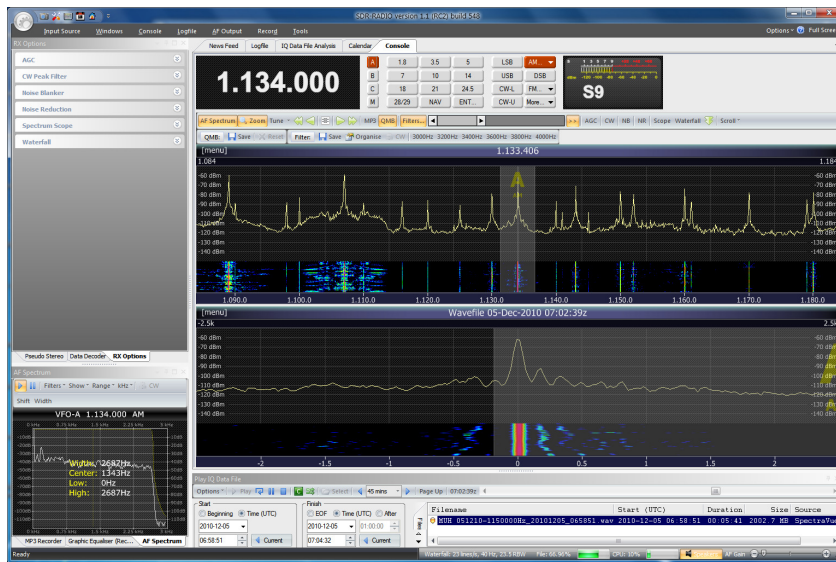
SDR-RADIO Version 1.1 (RC2) Build 548

Input Source Windows Console Logfile AF Output Record Tools

Options Full Scree

RX Options

AGC

CW Peak Filter

Noise Blanker

Noise Reduction

Spectrum Scope

Waterfall

Pseudo Stereo Data Decoder RX Options

AF Spectrum

Filters Show Range kHz CW

Shift Width

VFO-A 1.134.000 AM

Width: 2687Hz
Center: 1343Hz
Low: 0Hz
High: 2687Hz

MP3 Recorder Graphic Equaliser (Rec... AF Spectrum

News Feed Logfile IQ Data File Analysis Calendar Console

1.134.000

| A | 1.8 | 3.5 | 5 | LSB | AM... |
|---|---|---|---|---|---|
| B | 7 | 10 | 14 | USB | DSB |
| C | 18 | 21 | 24.5 | CW-L | FM... |
| M | 28/29 | NAV | ENT... | CW-U | More... |

S9

AF Spectrum Zoom Tune MP3 QMB Filters... AGC CW NB NR Scope Waterfall Scroll

QMB: Save Reset Filter: Save Organise CW 3000Hz 3200Hz 3400Hz 3600Hz 3800Hz 4000Hz

[menu] 1.133.406
1.084 1.184

-60 dBm -70 dBm -80 dBm -90 dBm -100 dBm -110 dBm -120 dBm -130 dBm -140 dBm

1.090.0 1.100.0 1.110.0 1.120.0 1.130.0 1.140.0 1.150.0 1.160.0 1.170.0 1.180.0

[menu] Wavefile 05-Dec-2010 07:02:39z
-2.5k 2.5k

-60 dBm -70 dBm -80 dBm -90 dBm -100 dBm -110 dBm -120 dBm -130 dBm -140 dBm

-2 -1.5 -1 -0.5 0 0.5 1 1.5 2

Play IQ Data File

Options Play Select 45 mins Page Up 07:02:39z

Start
Beginning Time (UTC)
2010-12-05
06:58:51 Current

Finish
EOF Time (UTC) After
2010-12-05 01:00:00
07:04:32 Current

| Filename | Start (UTC) | Duration | Size | Source |
|---|---|---|---|---|
| MUH 051210-1150000Hz_20101205_065851.wav | 2010-12-05 06:58:51 | 00:05:41 | 2002.7 MB | Spectra9 |

Ready Waterfall: 23 lines/s, 40 Hz, 23.5 RBW Fill: 66.96% CPU: 10% AF Gain